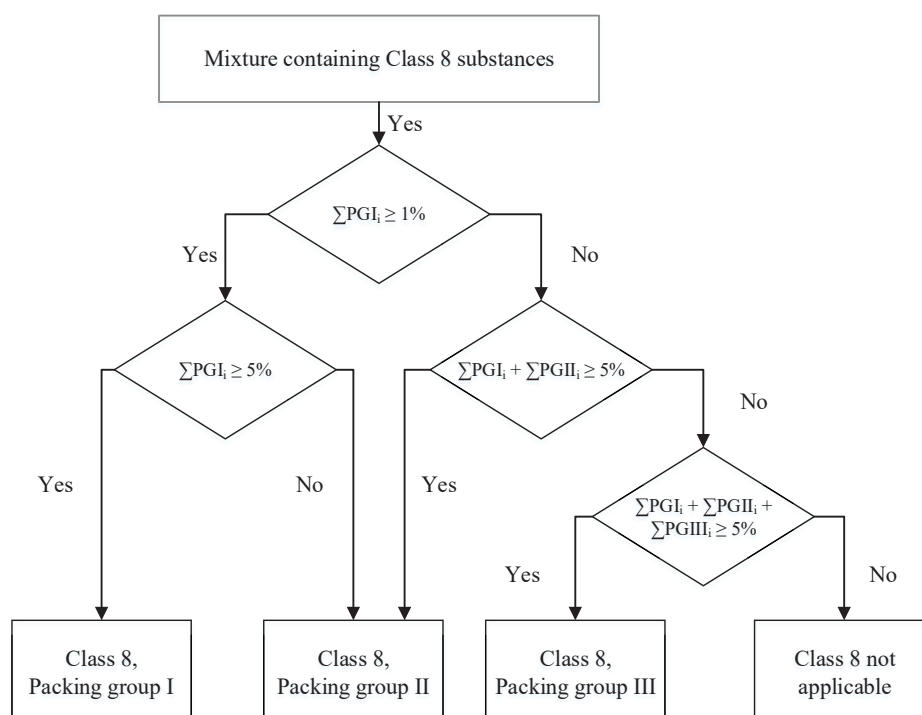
Mixture containing Class 8 substances

Yes

$\sum PGI_i \geq 1\%$

Yes

No

$\sum PGI_i \geq 5\%$

$\sum PGI_i + \sum PGII_i \geq 5\%$

No

Yes

No

Yes

$\sum PGI_i + \sum PGII_i + \sum PGIII_i \geq 5\%$

Yes

No

Class 8, Packing group I

Class 8, Packing group II

Class 8, Packing group III

Class 8 not applicable